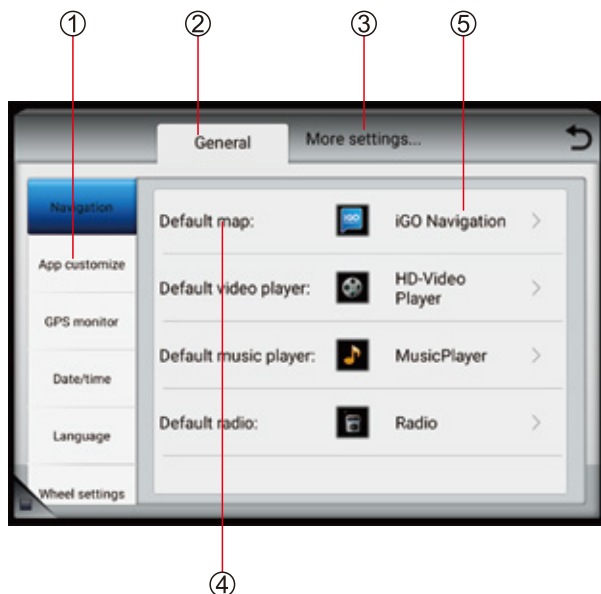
①
②
③
⑤

General
More settings...

Navigation
App customize
GPS monitor
Date/time
Language
Wheel settings

Default map:
iGO Navigation
Default video player:
HD-Video Player
Default music player:
MusicPlayer
Default radio:
Radio

④